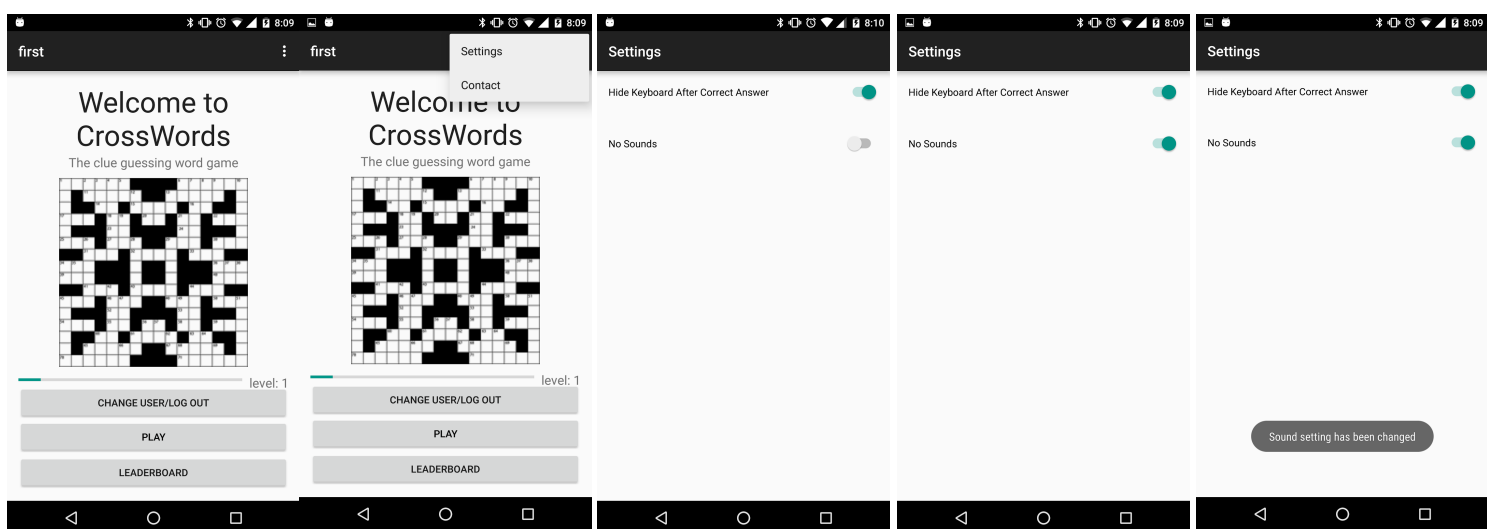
8:09

first

Welcome to CrossWords

The clue guessing word game

level: 1

CHANGE USER/LOG OUT

PLAY

LEADERBOARD

8:09

first

Settings

Contact

Welcome to CrossWords

The clue guessing word game

level: 1

CHANGE USER/LOG OUT

PLAY

LEADERBOARD

8:10

Settings

Hide Keyboard After Correct Answer

No Sounds

8:09

Settings

Hide Keyboard After Correct Answer

No Sounds

8:09

Settings

Hide Keyboard After Correct Answer

No Sounds

Sound setting has been changed